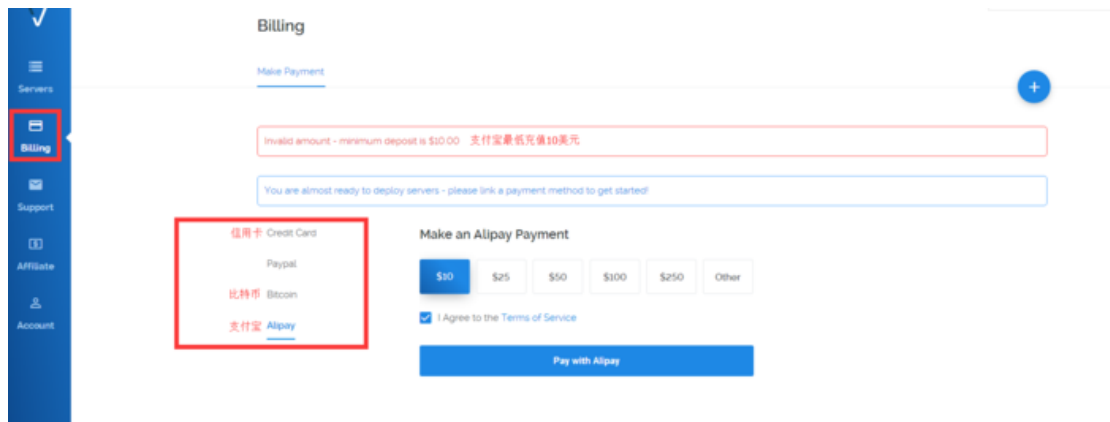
Servers

Billing

Support

Affiliate

Account

Billing

Make Payment

+

Invalid amount - minimum deposit is $10.00 支付宝最低充值10美元

You are almost ready to deploy servers - please link a payment method to get started!

信用卡 Credit Card

Paypal

比特币 Bitcoin

支付宝 Alipay

Make an Alipay Payment

$10 $25 $50 $100 $250 Other

I Agree to the Terms of Service

Pay with Alipay